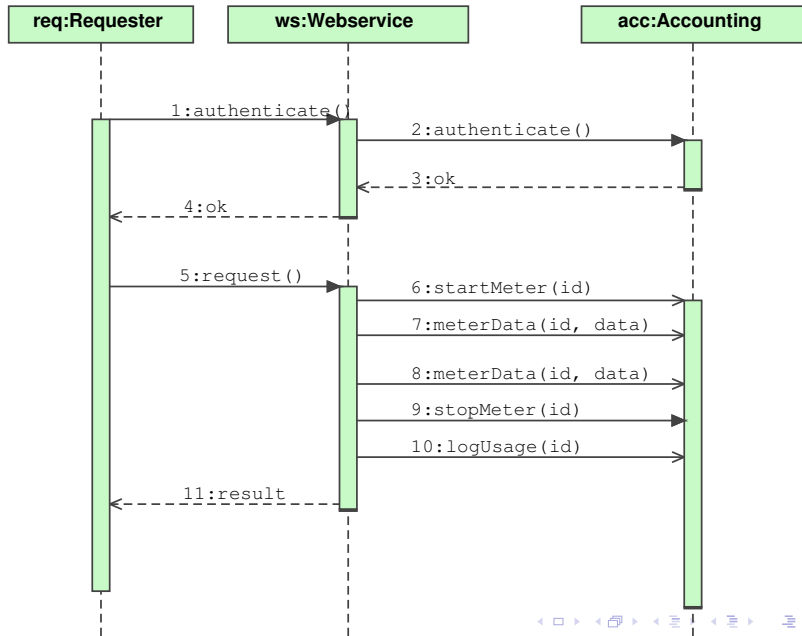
req:Requester

ws:Webservice

acc:Accounting

1:authenticate()

2:authenticate()

3:ok

4:ok

5:request()

6:startMeter(id)

7:meterData(id, data)

8:meterData(id, data)

9:stopMeter(id)

10:logUsage(id)

11:result